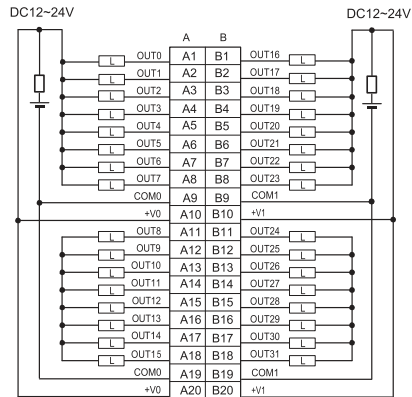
DC12~24V

DC12~24V

| | A | B | |
|---|---|---|---|
| OUT0 | A1 | B1 | OUT16 |
| OUT1 | A2 | B2 | OUT17 |
| OUT2 | A3 | B3 | OUT18 |
| OUT3 | A4 | B4 | OUT19 |
| OUT4 | A5 | B5 | OUT20 |
| OUT5 | A6 | B6 | OUT21 |
| OUT6 | A7 | B7 | OUT22 |
| OUT7 | A8 | B8 | OUT23 |
| COM0 | A9 | B9 | COM1 |
| +V0 | A10 | B10 | +V1 |
| OUT8 | A11 | B11 | OUT24 |
| OUT9 | A12 | B12 | OUT25 |
| OUT10 | A13 | B13 | OUT26 |
| OUT11 | A14 | B14 | OUT27 |
| OUT12 | A15 | B15 | OUT28 |
| OUT13 | A16 | B16 | OUT29 |
| OUT14 | A17 | B17 | OUT30 |
| OUT15 | A18 | B18 | OUT31 |
| COM0 | A19 | B19 | COM1 |
| +V0 | A20 | B20 | +V1 |

L L L L L L L L L L L L L L L L L L L L L L L L L L L L L L L L